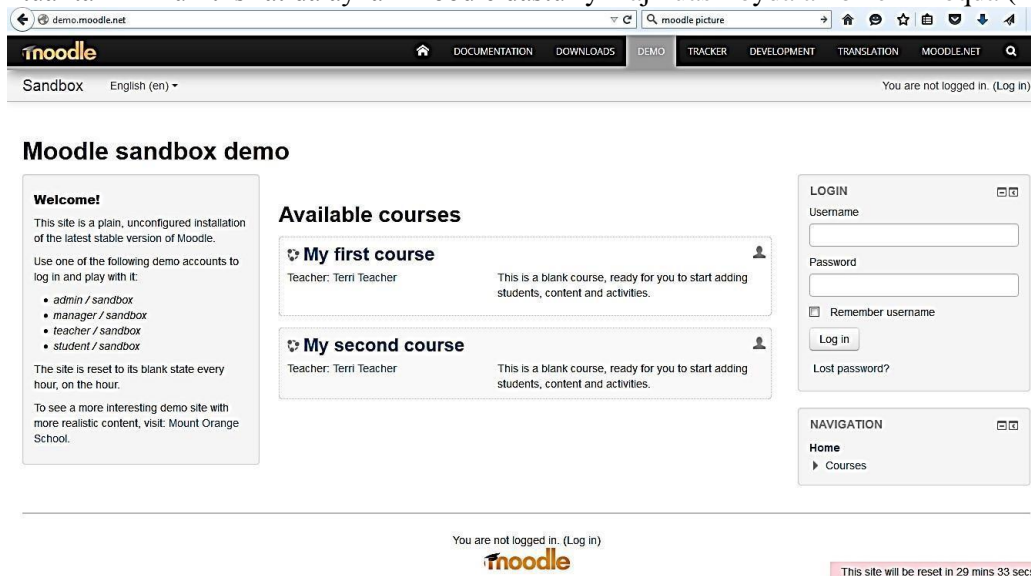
demo.moodle.net

moodle picture

moodle

DOCUMENTATION DOWNLOADS DEMO TRACKER DEVELOPMENT TRANSLATION MOODLE.NET

Sandbox English (en)

You are not logged in. (Log in)

Moodle sandbox demo

Welcome!

This site is a plain, unconfigured installation of the latest stable version of Moodle.

Use one of the following demo accounts to log in and play with it:

- admin / sandbox
- manager / sandbox
- teacher / sandbox
- student / sandbox

The site is reset to its blank state every hour, on the hour.

To see a more interesting demo site with more realistic content, visit: Mount Orange School.

Available courses

My first course

Teacher: Terri Teacher

This is a blank course, ready for you to start adding students, content and activities.

My second course

Teacher: Terri Teacher

This is a blank course, ready for you to start adding students, content and activities.

LOGIN

Username

Password

Remember username

Log in

Lost password?

NAVIGATION

Home

Courses

You are not logged in. (Log in)

moodle

This site will be reset in 29 mins 33 sec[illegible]